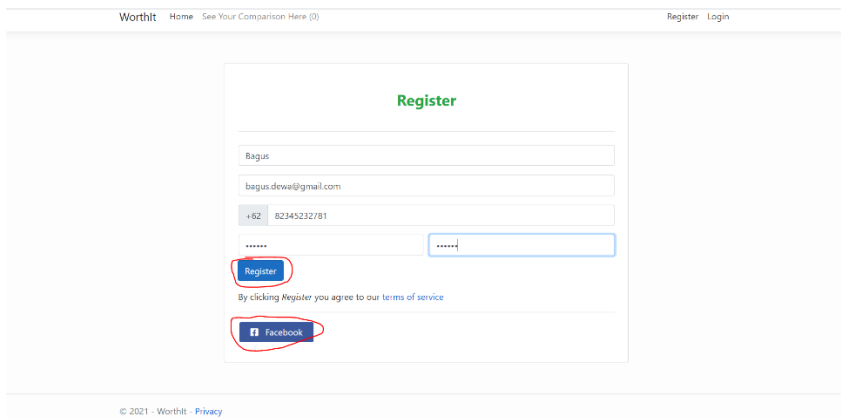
WorthIt Home See Your Comparison Here (0)

Register Login

Register

Bagus

bagus.dewa@gmail.com

+62 82345232781

•••••• ••••••

Register

By clicking *Register* you agree to our terms of service

Facebook

© 2021 - WorthIt - Privacy